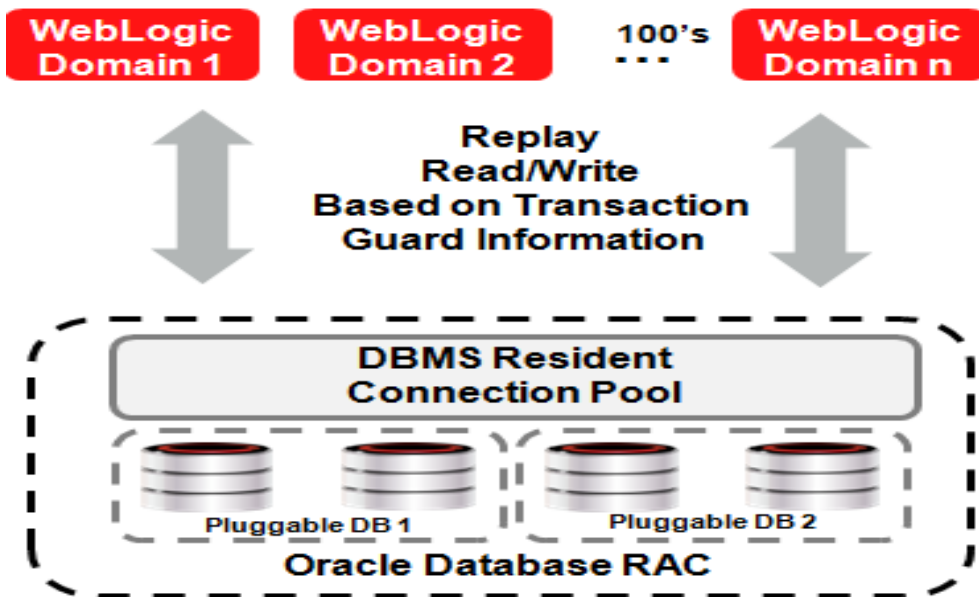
WebLogic Domain 1

WebLogic Domain 2

100's
...

WebLogic Domain n

Replay
Read/Write
Based on Transaction
Guard Information

DBMS Resident
Connection Pool

Pluggable DB 1

Pluggable DB 2

Oracle Database RAC